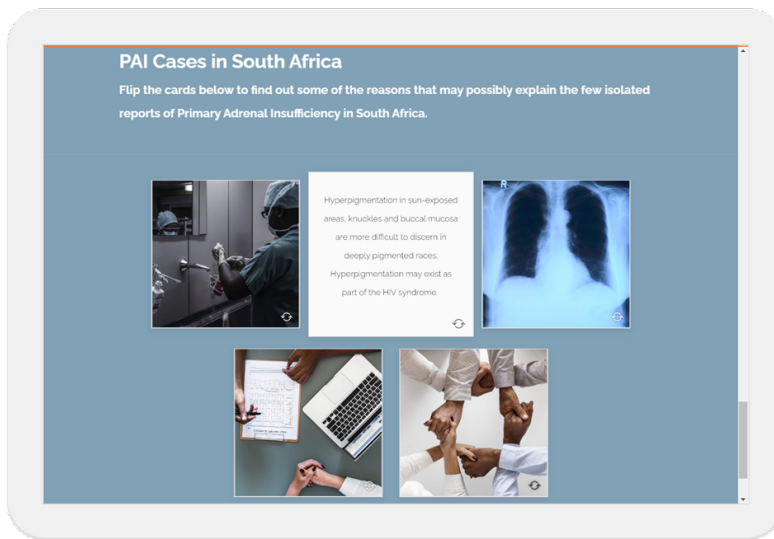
PAI Cases in South Africa

Flip the cards below to find out some of the reasons that may possibly explain the few isolated reports of Primary Adrenal Insufficiency in South Africa.

Hyperpigmentation in sun-exposed areas, knuckles and buccal mucosa are more difficult to discern in deeply pigmented races. Hyperpigmentation may exist as part of the HIV syndrome.

R